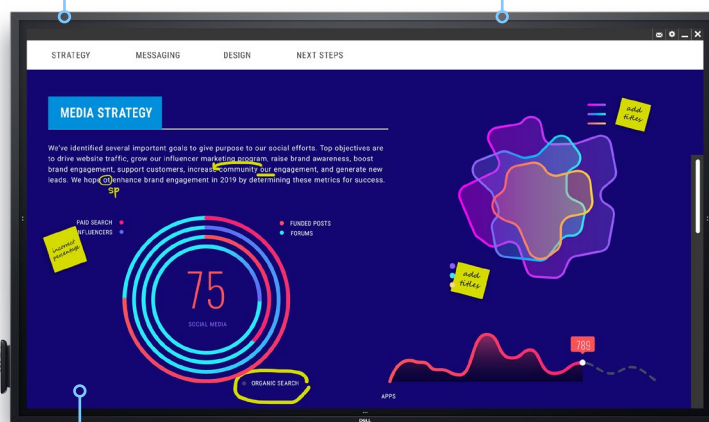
STRATEGY MESSAGING DESIGN NEXT STEPS

MEDIA STRATEGY

We've identified several important goals to give purpose to our social efforts. Top objectives are to drive website traffic, grow our influencer marketing program, raise brand awareness, boost brand engagement, support customers, increase community our engagement, and generate new leads. We hope of enhance brand engagement in 2019 by determining these metrics for success.

sp

add titles

PAID SEARCH
INFLUENCERS

FUNDED POSTS
FORUMS

incorrect percentage

75
SOCIAL MEDIA

ORGANIC SEARCH

add titles

789

APPS

DELL